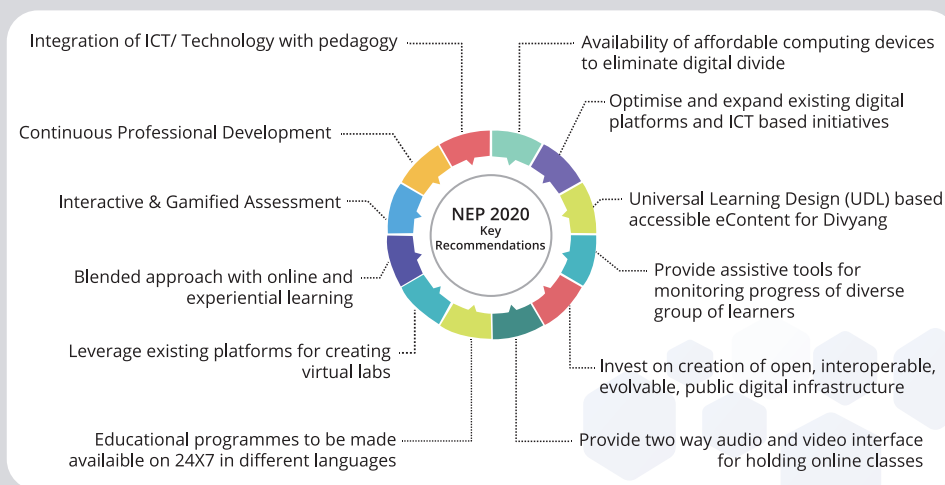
NEP 2020
Key
Recommendations

Availability of affordable computing devices to eliminate digital divide

Optimise and expand existing digital platforms and ICT based initiatives

Universal Learning Design (UDL) based accessible eContent for Divyang

Provide assistive tools for monitoring progress of diverse group of learners

Invest on creation of open, interoperable, evolvable, public digital infrastructure

Provide two way audio and video interface for holding online classes

Educational programmes to be made availaible on 24X7 in different languages

Leverage existing platforms for creating virtual labs

Blended approach with online and experiential learning

Interactive & Gamified Assessment

Continuous Professional Development

Integration of ICT/ Technology with pedagogy